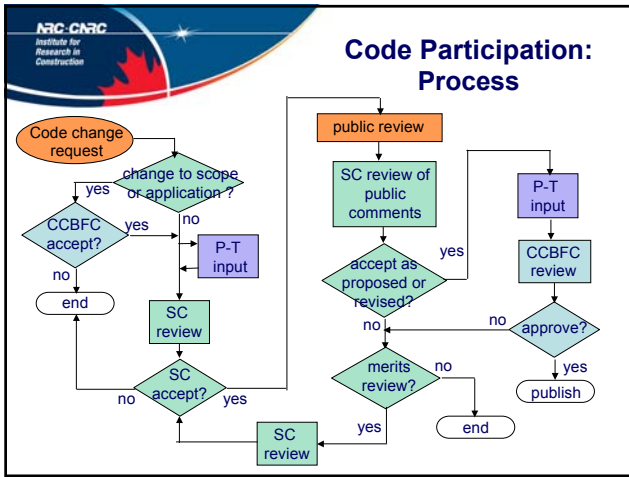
NRC·CNRC
Institute for Research in Construction

Code Participation: Process

Code change request

change to scope or application ?

yes

no

CCBFC accept?

yes

no

P-T input

end

SC review

SC accept?

no

yes

SC review

public review

SC review of public comments

accept as proposed or revised?

yes

no

merits review?

no

yes

end

P-T input

CCBFC review

approve?

no

yes

publish